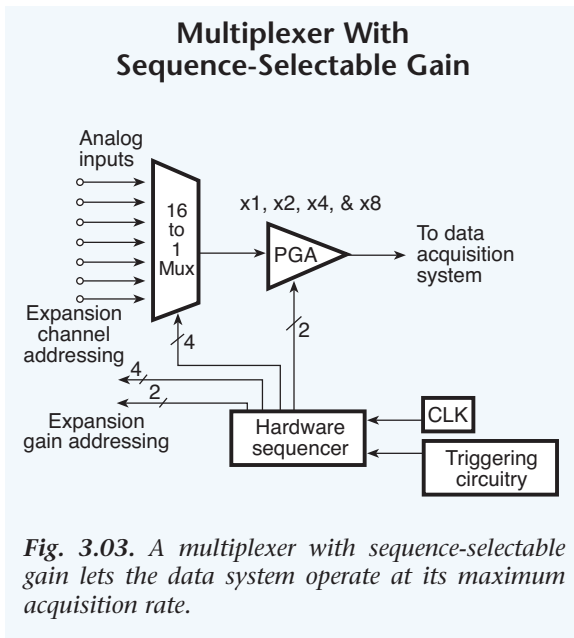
Multiplexer With Sequence-Selectable Gain

Analog inputs

16 to 1 Mux

x1, x2, x4, & x8

PGA

To data acquisition system

Expansion channel addressing

4

2

4

2

Expansion gain addressing

Hardware sequencer

CLK

Triggering circuitry

Fig. 3.03. A multiplexer with sequence-selectable gain lets the data system operate at its maximum acquisition rate.